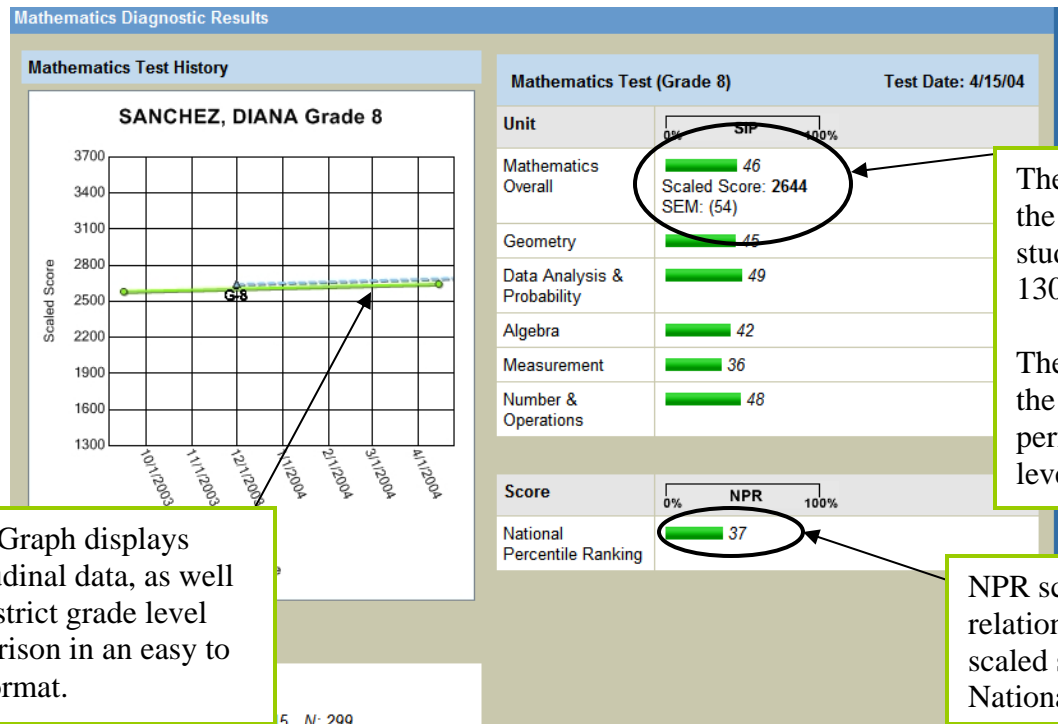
Mathematics Diagnostic Results

Mathematics Test History

SANCHEZ, DIANA Grade 8

3700
3400
3100
2800
2500
2200
1900
1600
1300

Scaled Score

G-8

10/1/2003
11/1/2003
12/1/2003
1/1/2004
2/1/2004
3/1/2004
4/1/2004

Graph displays
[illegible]dinal data, as well
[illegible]strict grade level
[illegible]rison in an easy to
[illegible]rmat.

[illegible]e

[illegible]5 N: 299

Mathematics Test (Grade 8)

Test Date: 4/15/04

| Unit | 0% SIP 100% |
|---|---|
| Mathematics Overall | 46 Scaled Score: 2644 SEM: (54) |
| Geometry | 45 |
| Data Analysis & Probability | 49 |
| Algebra | 42 |
| Measurement | 36 |
| Number & Operations | 48 |

The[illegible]
the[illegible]
stud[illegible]
130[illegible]

The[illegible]
the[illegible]
per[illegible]
leve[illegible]

| Score | 0% NPR 100% |
|---|---|
| National Percentile Ranking | 37 |

NPR sc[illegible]
relation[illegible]
scaled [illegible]
Nationa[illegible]